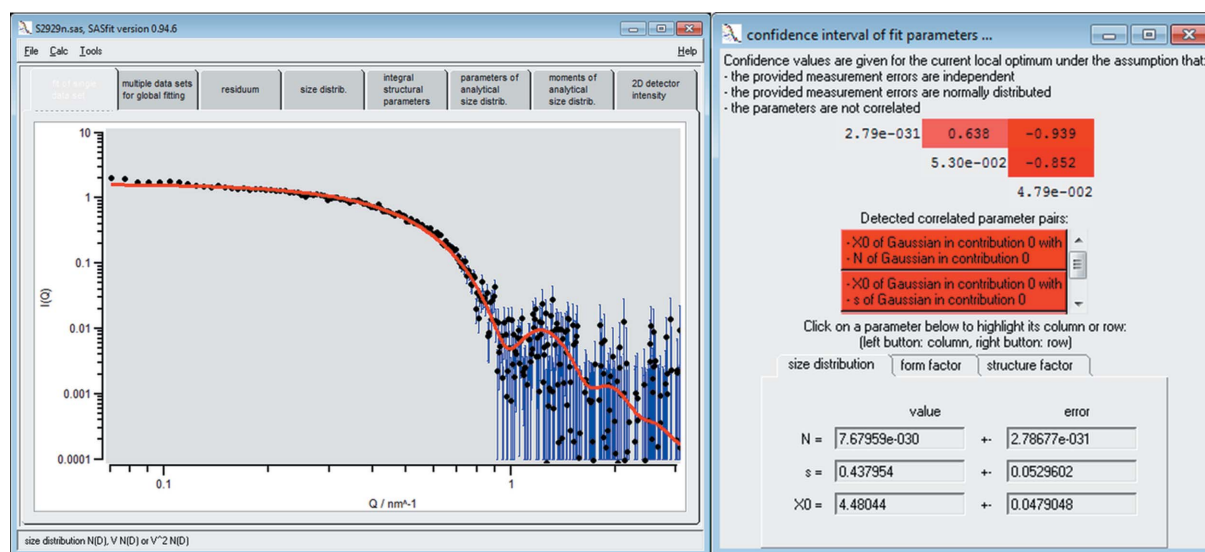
S2929n.sas, SASfit version 0.94.6

File Calc Tools

Help

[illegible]

multiple data sets for global fitting

residuum

size distrib.

integral structural parameters

parameters of analytical size distrib.

moments of analytical size distrib.

2D detector intensity

10

1

0.1

0.01

0.001

0.0001

I(Q)

0.1

1

Q / nm^-1

size distribution N(D), V N(D) or V^2 N(D)

confidence interval of fit parameters ...

Confidence values are given for the current local optimum under the assumption that:
- the provided measurement errors are independent
- the provided measurement errors are normally distributed
- the parameters are not correlated

| 2.79e-031 | 0.638 | -0.939 |
|---|---|---|
| | 5.30e-002 | -0.852 |
| | | 4.79e-002 |

Detected correlated parameter pairs:

- X0 of Gaussian in contribution 0 with
- N of Gaussian in contribution 0

- X0 of Gaussian in contribution 0 with
- s of Gaussian in contribution 0

Click on a parameter below to highlight its column or row:
(left button: column, right button: row)

size distribution | form factor | structure factor

| | value | | error |
|---|---|---|---|
| N = | 7.67959e-030 | +- | 2.78677e-031 |
| s = | 0.437954 | +- | 0.0529602 |
| X0 = | 4.48044 | +- | 0.0479048 |